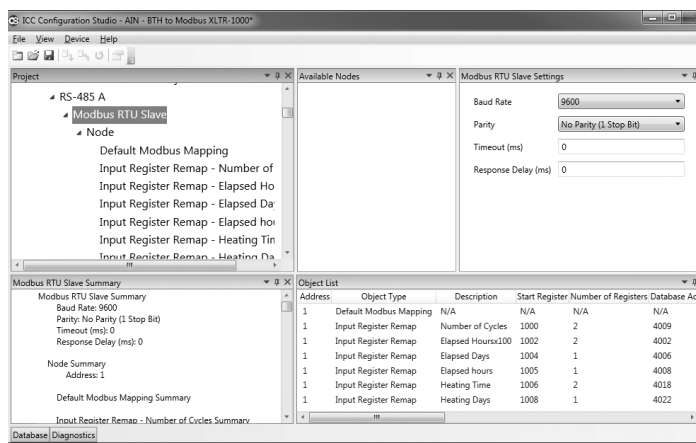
ICC Configuration Studio - AIN - BTH to Modbus XLTR-1000*

File View Device Help

Project

RS-485 A
Modbus RTU Slave
Node
Default Modbus Mapping
Input Register Remap - Number of
Input Register Remap - Elapsed Ho
Input Register Remap - Elapsed Da
Input Register Remap - Elapsed hou
Input Register Remap - Heating Tin
Input Register Remap - Heating Da

Available Nodes

Modbus RTU Slave Settings

Baud Rate 9600
Parity No Parity (1 Stop Bit)
Timeout (ms) 0
Response Delay (ms) 0

Modbus RTU Slave Summary

Modbus RTU Slave Summary
Baud Rate: 9600
Parity: No Parity (1 Stop Bit)
Timeout (ms): 0
Response Delay (ms): 0

Node Summary
Address: 1

Default Modbus Mapping Summary

Input Register Remap - Number of Cycles Summary

Object List

| Address | Object Type | Description | Start Register | Number of Registers | Database Ad |
|---|---|---|---|---|---|
| 1 | Default Modbus Mapping | N/A | N/A | N/A | N/A |
| 1 | Input Register Remap | Number of Cycles | 1000 | 2 | 4009 |
| 1 | Input Register Remap | Elapsed Hoursx100 | 1002 | 2 | 4002 |
| 1 | Input Register Remap | Elapsed Days | 1004 | 1 | 4006 |
| 1 | Input Register Remap | Elapsed hours | 1005 | 1 | 4008 |
| 1 | Input Register Remap | Heating Time | 1006 | 2 | 4018 |
| 1 | Input Register Remap | Heating Days | 1008 | 1 | 4022 |

Database Diagnostics